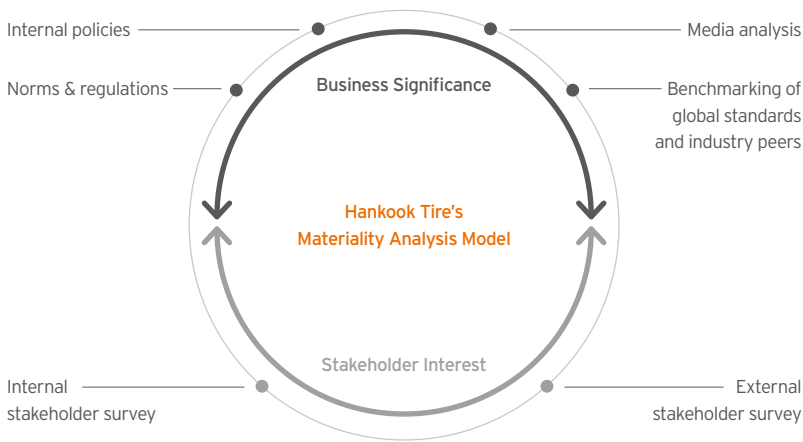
Internal policies

Media analysis

Norms & regulations

Business Significance

Benchmarking of global standards and industry peers

Hankook Tire's Materiality Analysis Model

Stakeholder Interest

Internal stakeholder survey

External stakeholder survey